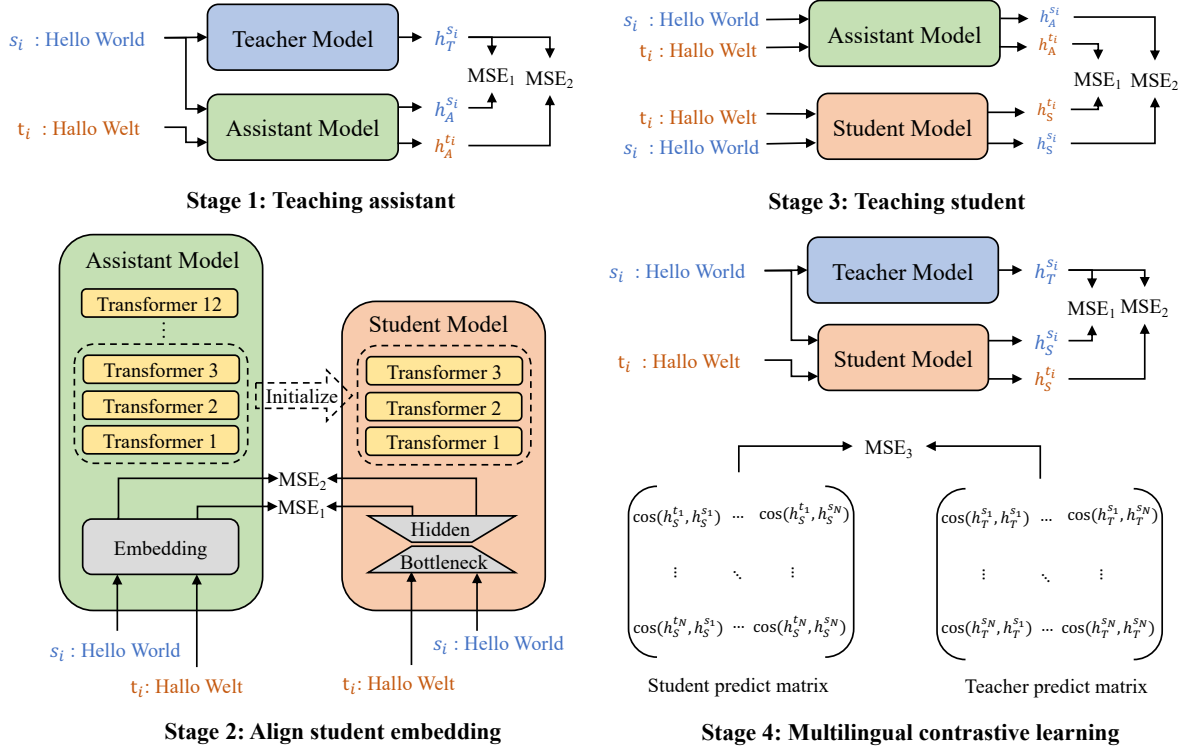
$s_i$ : Hello World

Teacher Model

$h_T^{s_i}$

MSE$_1$ MSE$_2$

t$_i$ : Hallo Welt

Assistant Model

$h_A^{s_i}$

$h_A^{t_i}$

**Stage 1: Teaching assistant**

$s_i$ : Hello World

t$_i$ : Hallo Welt

Assistant Model

$h_A^{s_i}$

$h_A^{t_i}$

MSE$_1$ MSE$_2$

t$_i$ : Hallo Welt

$s_i$ : Hello World

Student Model

$h_S^{t_i}$

$h_S^{s_i}$

**Stage 3: Teaching student**

Assistant Model

Transformer 12

⋮

Transformer 3

Transformer 2

Transformer 1

Initialize

Student Model

Transformer 3

Transformer 2

Transformer 1

MSE$_2$

MSE$_1$

Embedding

Hidden

Bottleneck

$s_i$ : Hello World

t$_i$: Hallo Welt

t$_i$: Hallo Welt

$s_i$ : Hello World

**Stage 2: Align student embedding**

$s_i$ : Hello World

Teacher Model

$h_T^{s_i}$

MSE$_1$ MSE$_2$

t$_i$ : Hallo Welt

Student Model

$h_S^{s_i}$

$h_S^{t_i}$

MSE$_3$

$\begin{pmatrix} \cos(h_S^{t_1}, h_S^{s_1}) & \cdots & \cos(h_S^{t_1}, h_S^{s_N}) \\ \vdots & \ddots & \vdots \\ \cos(h_S^{t_N}, h_S^{s_1}) & \cdots & \cos(h_S^{t_N}, h_S^{s_N}) \end{pmatrix}$

$\begin{pmatrix} \cos(h_T^{s_1}, h_T^{s_1}) & \cdots & \cos(h_T^{s_1}, h_T^{s_N}) \\ \vdots & \ddots & \vdots \\ \cos(h_T^{s_N}, h_T^{s_1}) & \cdots & \cos(h_T^{s_N}, h_T^{s_N}) \end{pmatrix}$

Student predict matrix

Teacher predict matrix

**Stage 4: Multilingual contrastive learning**